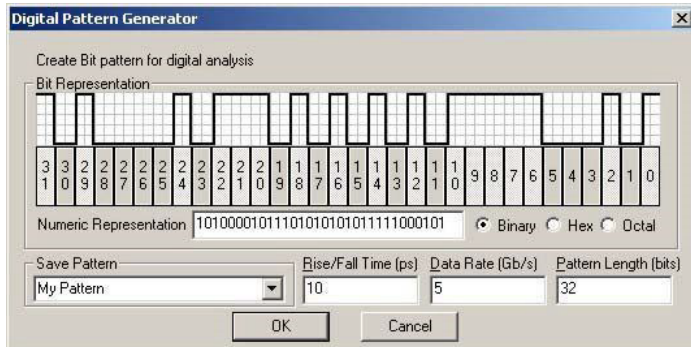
Digital Pattern Generator

Create Bit pattern for digital analysis

Bit Representation

31 30 29 28 27 26 25 24 23 22 21 20 19 18 17 16 15 14 13 12 11 10 9 8 7 6 5 4 3 2 1 0

Numeric Representation 10100001011101010101011111000101

Binary Hex Octal

Save Pattern
My Pattern

Rise/Fall Time (ps)
10

Data Rate (Gb/s)
5

Pattern Length (bits)
32

OK Cancel